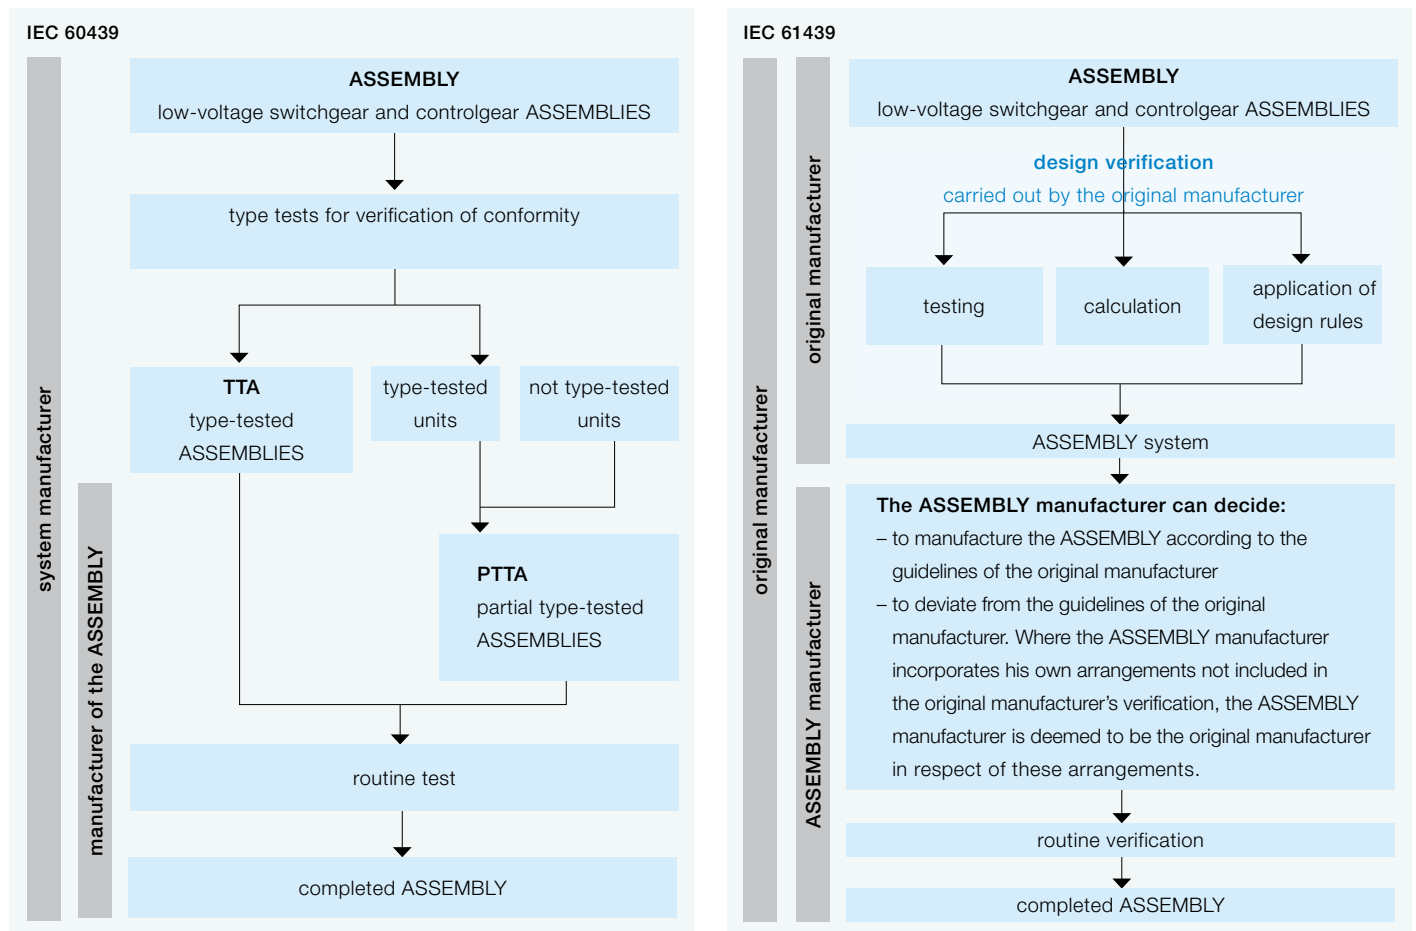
IEC 60439

system manufacturer

manufacturer of the ASSEMBLY

ASSEMBLY
low-voltage switchgear and controlgear ASSEMBLIES

type tests for verification of conformity

TTA
type-tested
ASSEMBLIES

type-tested
units

not type-tested
units

PTTA
partial type-tested
ASSEMBLIES

routine test

completed ASSEMBLY

IEC 61439

original manufacturer

original manufacturer

ASSEMBLY manufacturer

ASSEMBLY
low-voltage switchgear and controlgear ASSEMBLIES

design verification
carried out by the original manufacturer

testing

calculation

application of
design rules

ASSEMBLY system

The ASSEMBLY manufacturer can decide:
– to manufacture the ASSEMBLY according to the guidelines of the original manufacturer
– to deviate from the guidelines of the original manufacturer. Where the ASSEMBLY manufacturer incorporates his own arrangements not included in the original manufacturer's verification, the ASSEMBLY manufacturer is deemed to be the original manufacturer in respect of these arrangements.

routine verification

completed ASSEMBLY